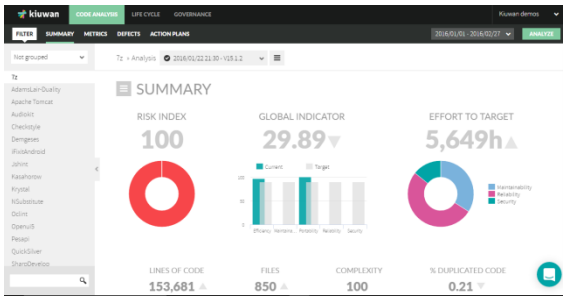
kiuwan CODE ANALYSIS LIFE CYCLE GOVERNANCE Kiuwan demos

FILTER SUMMARY METRICS DEFECTS ACTION PLANS 2016/01/01 - 2016/02/27 ANALYZE

Not grouped

Tz > Analysis 2016/01/22 21:30 - V15.1.2

Tz
AdamsLair-Duality
Apache Tomcat
Audiokit
Checkstyle
Demigeses
iPhoneAndroid
Jshint
Kasahorow
Krystal
NSubstitute
Oclint
OpenUI5
Pecezi
QuickSilver
ShareDevelop

SUMMARY

RISK INDEX
100

GLOBAL INDICATOR
29.89

Current Target
100
50
0
Efficiency Maintaina... Portability Reliability Security

EFFORT TO TARGET
5,649h

Maintainability
Reliability
Security

LINES OF CODE
153,681

FILES
850

COMPLEXITY
100

% DUPLICATED CODE
0.21